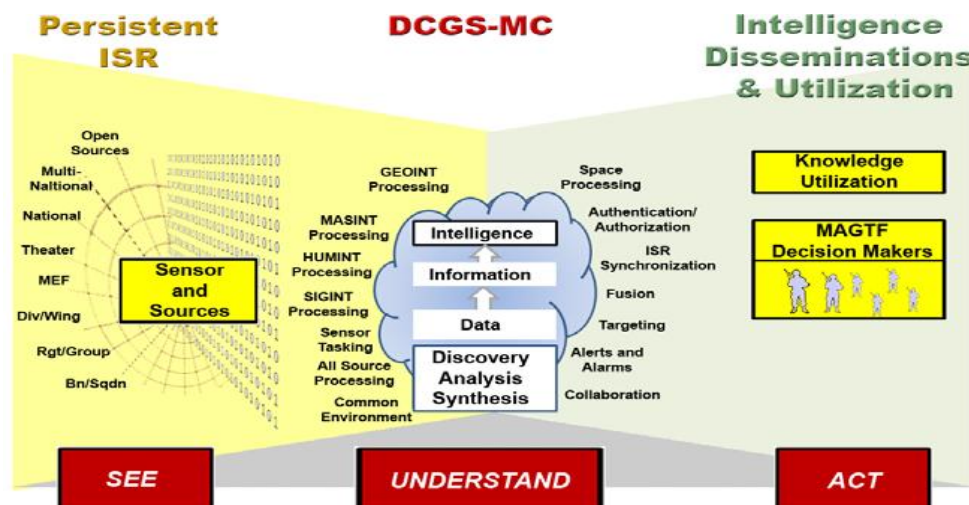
Persistent ISR

DCGS-MC

Intelligence Disseminations & Utilization

Open Sources

Multi-Naltional

National

Theater

MEF

Div/Wing

Rgt/Group

Bn/Sqdn

Sensor and Sources

GEOINT Processing

MASINT Processing

HUMINT Processing

SIGINT Processing

Sensor Tasking

All Source Processing

Common Environment

Intelligence

Information

Data

Discovery Analysis Synthesis

Space Processing

Authentication/ Authorization

ISR Synchronization

Fusion

Targeting

Alerts and Alarms

Collaboration

Knowledge Utilization

MAGTF Decision Makers

SEE

UNDERSTAND

ACT